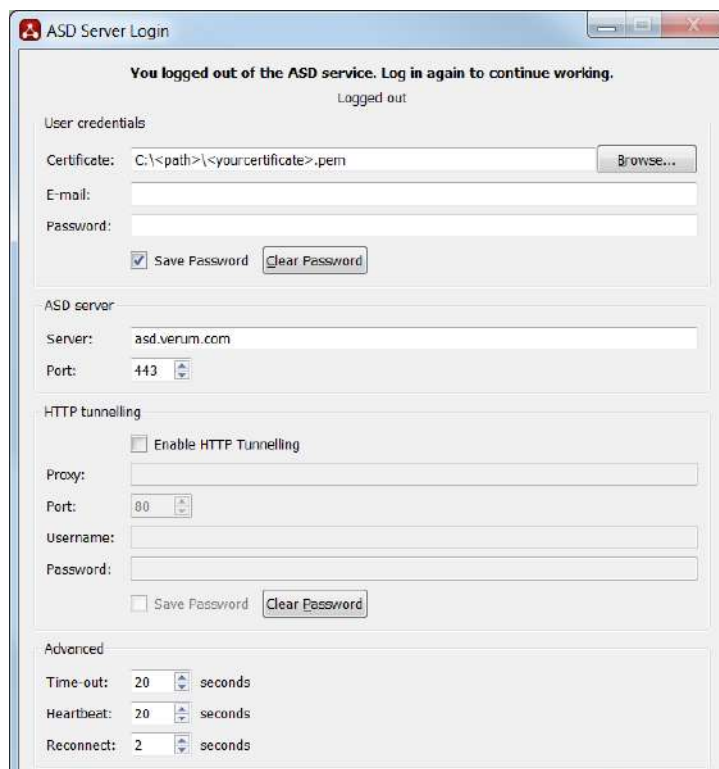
ASD Server Login

You logged out of the ASD service. Log in again to continue working.

Logged out

User credentials

Certificate: C:\<path>\<yourcertificate>.pem Browse...

E-mail:

Password:

Save Password Clear Password

ASD server

Server: asd.verum.com

Port: 443

HTTP tunnelling

Enable HTTP Tunnelling

Proxy:

Port: 80

Username:

Password:

Save Password Clear Password

Advanced

Time-out: 20 seconds

Heartbeat: 20 seconds

Reconnect: 2 seconds